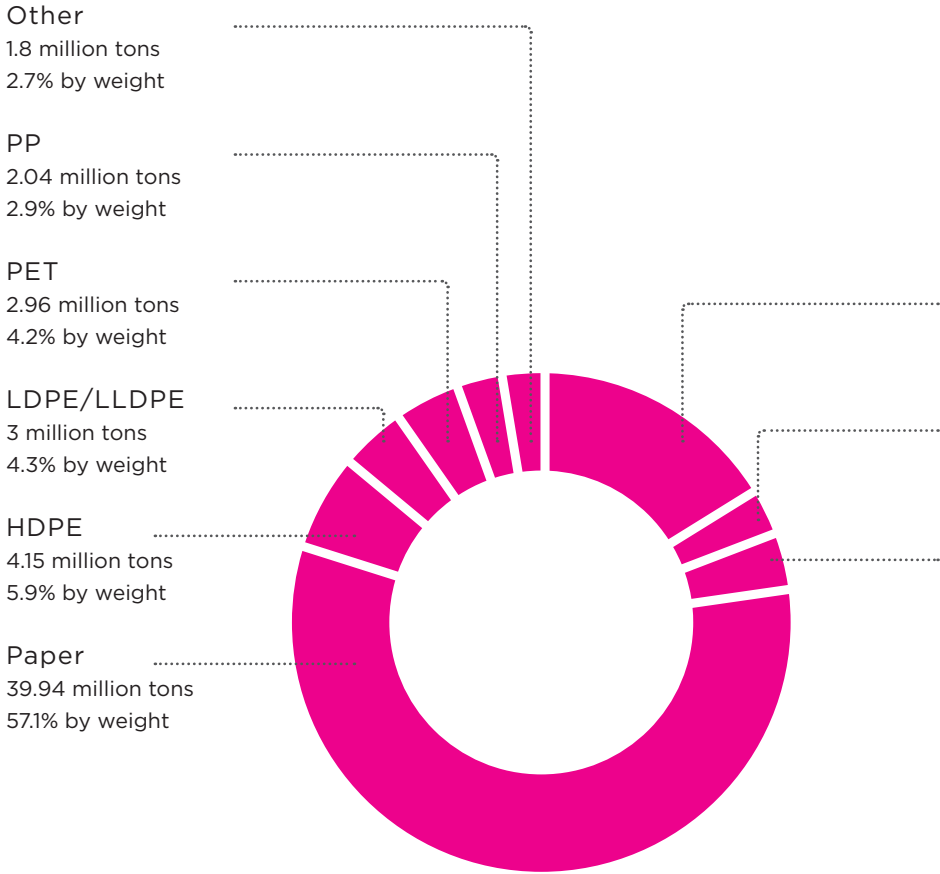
Other
1.8 million tons
2.7% by weight

PP
2.04 million tons
2.9% by weight

PET
2.96 million tons
4.2% by weight

LDPE/LLDPE
3 million tons
4.3% by weight

HDPE
4.15 million tons
5.9% by weight

Paper
39.94 million tons
57.1% by weight